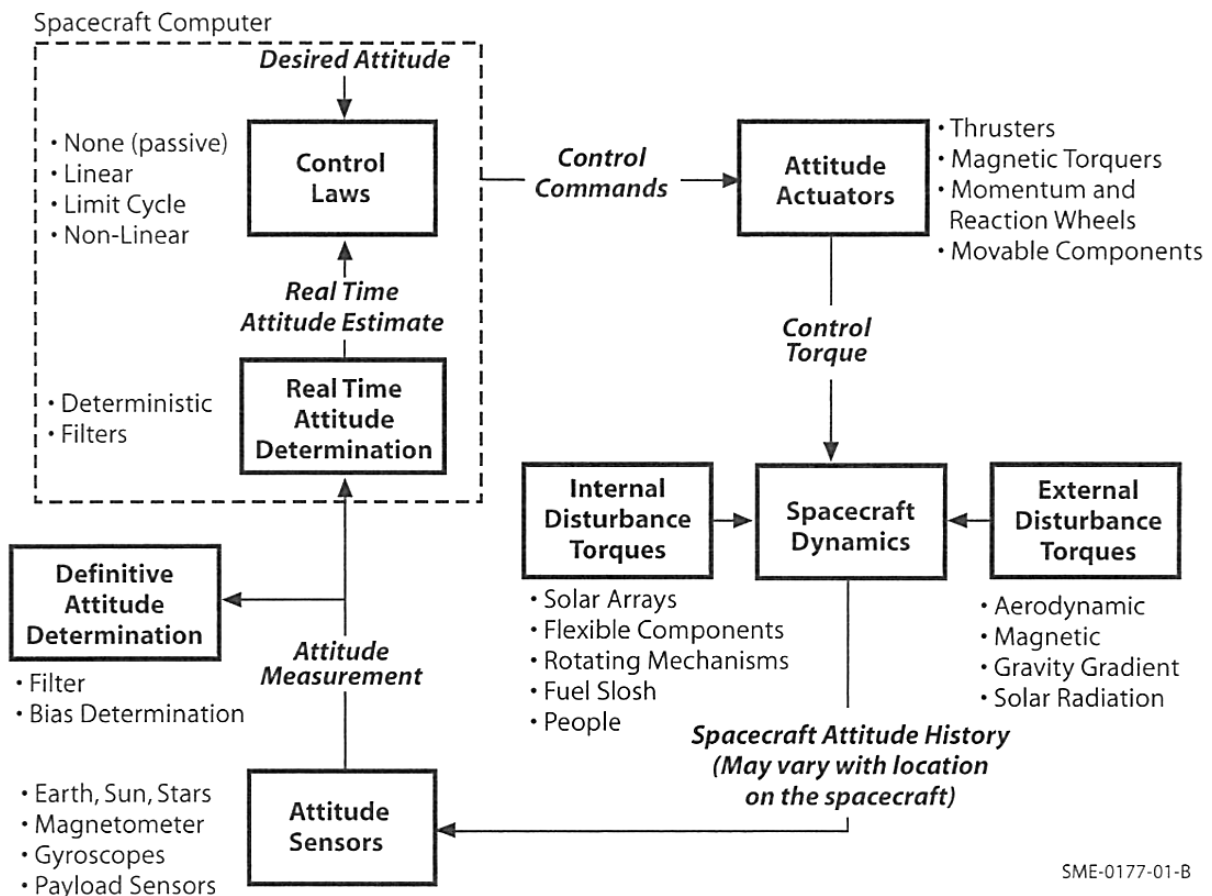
Spacecraft Computer

Desired Attitude

• None (passive)
• Linear
• Limit Cycle
• Non-Linear

Control Laws

Control Commands

Attitude Actuators

• Thrusters
• Magnetic Torquers
• Momentum and Reaction Wheels
• Movable Components

Real Time Attitude Estimate

• Deterministic
• Filters

Real Time Attitude Determination

Control Torque

Internal Disturbance Torques

Spacecraft Dynamics

External Disturbance Torques

Definitive Attitude Determination

• Filter
• Bias Determination

Attitude Measurement

• Solar Arrays
• Flexible Components
• Rotating Mechanisms
• Fuel Slosh
• People

• Aerodynamic
• Magnetic
• Gravity Gradient
• Solar Radiation

Spacecraft Attitude History (May vary with location on the spacecraft)

• Earth, Sun, Stars
• Magnetometer
• Gyroscopes
• Payload Sensors

Attitude Sensors

SME-0177-01-B